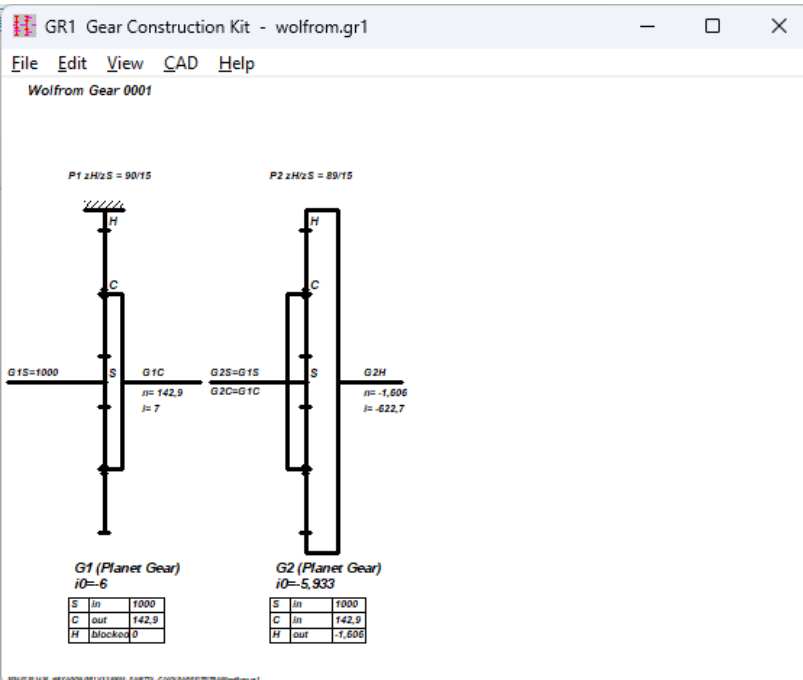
GR1 Gear Construction Kit - wolfrom.gr1

File Edit View CAD Help

Wolfrom Gear 0001

P1 zH/zS = 90/15

P2 zH/zS = 89/15

H

C

S

G1S=1000

G1C

n= 142,9

i= 7

G2S=G1S

G2C=G1C

H

C

S

G2H

n= -1,606

i= -622,7

G1 (Planet Gear)
i0=-6

| S | in | 1000 |
|---|---|---|
| C | out | 142,9 |
| H | blocked | 0 |

G2 (Planet Gear)
i0=-5,933

| S | in | 1000 |
|---|---|---|
| C | in | 142,9 |
| H | out | -1,606 |

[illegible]